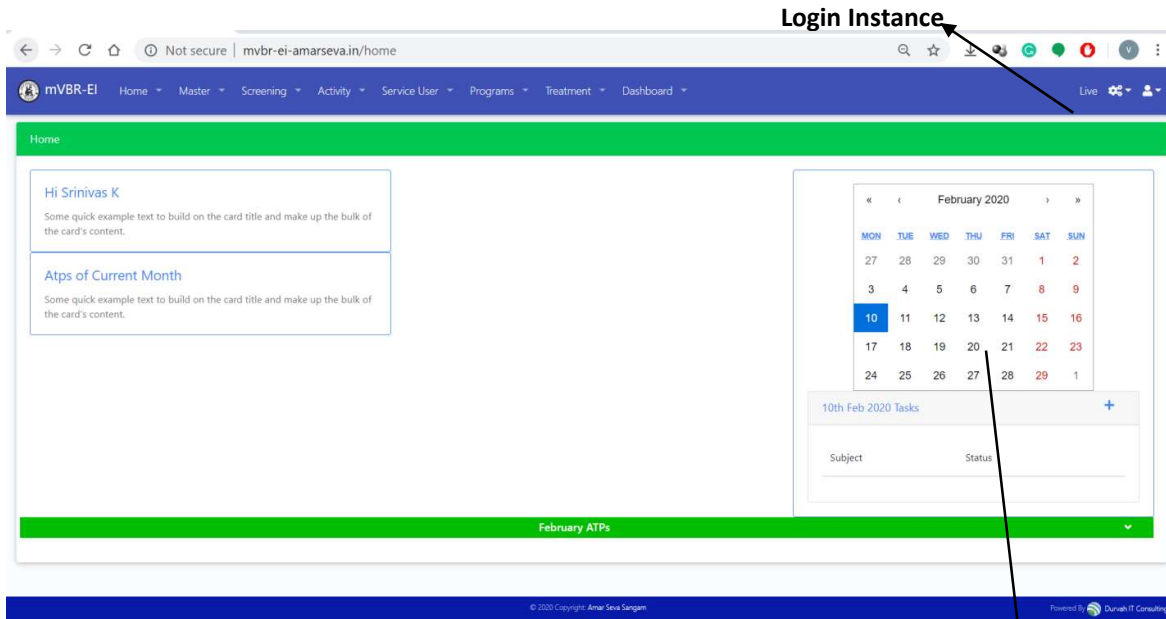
Login Instance

Not secure | mvbr-ei-amarseva.in/home

mVBR-EI Home Master Screening Activity Service User Programs Treatment Dashboard

Live

Home

Hi Srinivas K

Some quick example text to build on the card title and make up the bulk of the card's content.

Atps of Current Month

Some quick example text to build on the card title and make up the bulk of the card's content.

« ‹ February 2020 › »

| MON | TUE | WED | THU | FRI | SAT | SUN |
|---|---|---|---|---|---|---|
| 27 | 28 | 29 | 30 | 31 | 1 | 2 |
| 3 | 4 | 5 | 6 | 7 | 8 | 9 |
| 10 | 11 | 12 | 13 | 14 | 15 | 16 |
| 17 | 18 | 19 | 20 | 21 | 22 | 23 |
| 24 | 25 | 26 | 27 | 28 | 29 | 1 |

10th Feb 2020 Tasks +

Subject Status

February ATPs

© 2020 Copyright: Amar Seva Sangam

Powered By Durvah IT Consulting